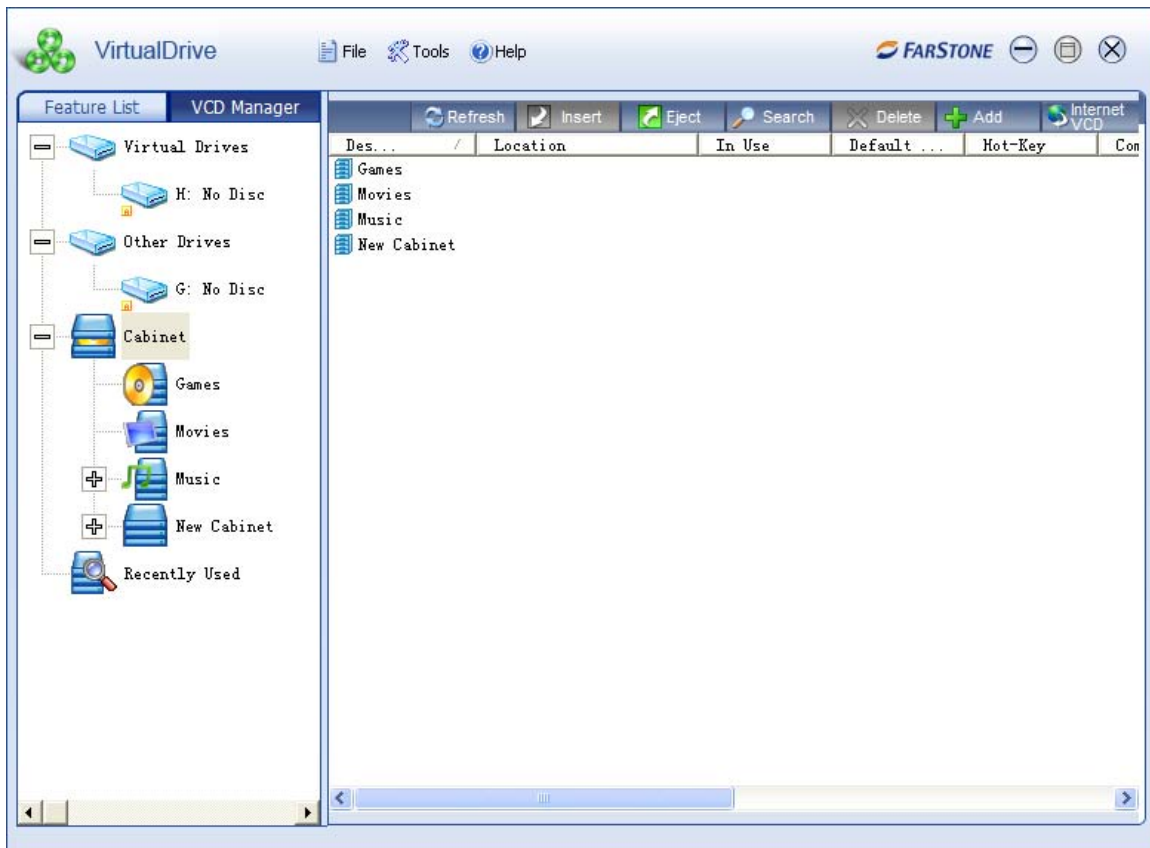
VirtualDrive File Tools Help FARSTONE

Feature List VCD Manager

Virtual Drives
H: No Disc
Other Drives
G: No Disc
Cabinet
Games
Movies
Music
New Cabinet
Recently Used

Refresh Insert Eject Search Delete Add Internet VCD

| Des... | Location | In Use | Default ... | Hot-Key | Con |
|---|---|---|---|---|---|
| Games | | | | | |
| Movies | | | | | |
| Music | | | | | |
| New Cabinet | | | | | |